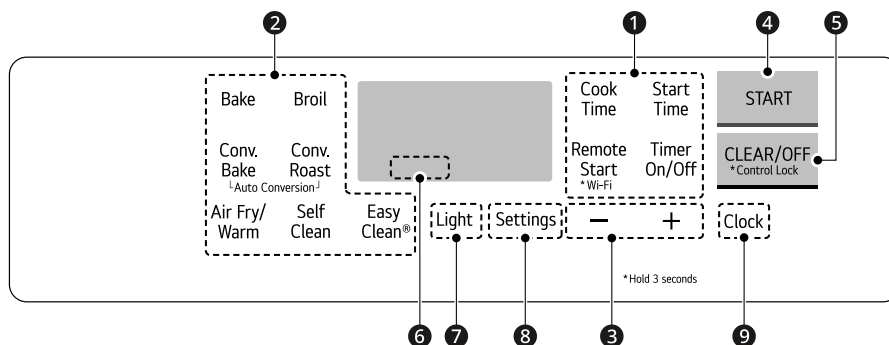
2 1 4 5

Bake Broil

Conv. Bake Conv. Roast
└Auto Conversion┘

Air Fry/ Warm Self Clean Easy Clean®

Cook Time Start Time

Remote Start
*Wi-Fi

Timer On/Off

START

CLEAR/OFF
*Control Lock

Light Settings − + Clock

*Hold 3 seconds

6 7 8 3 9